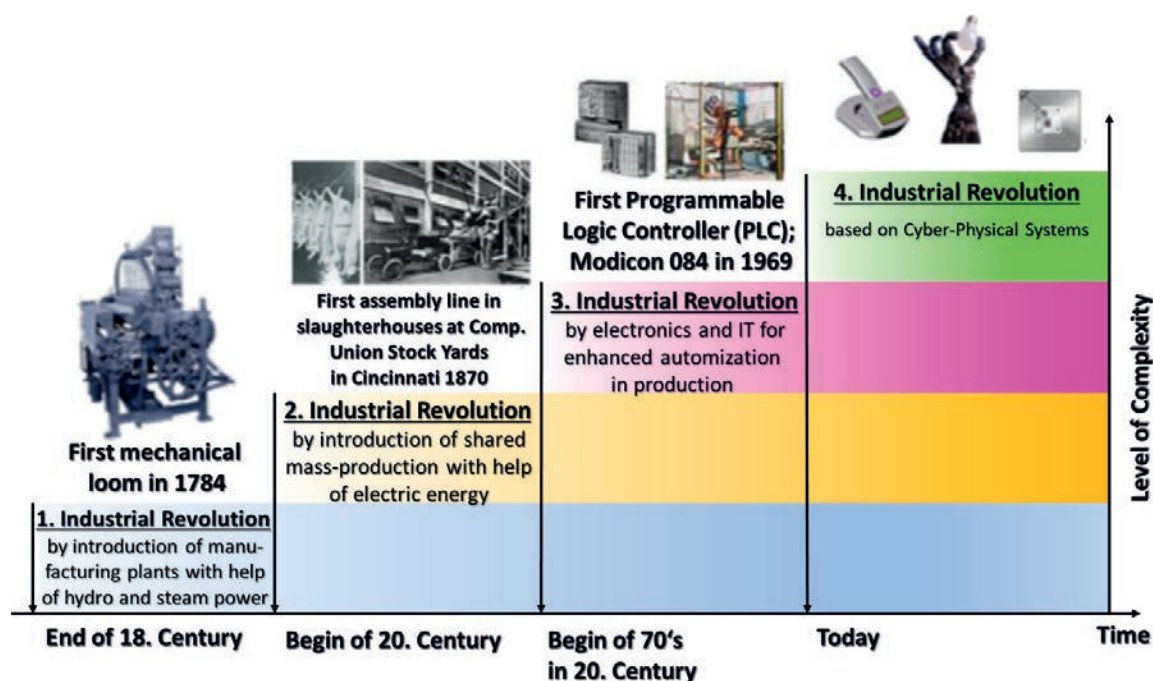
First mechanical loom in 1784

1. Industrial Revolution
by introduction of manufacturing plants with help of hydro and steam power

First assembly line in slaughterhouses at Comp. Union Stock Yards in Cincinnati 1870

2. Industrial Revolution
by introduction of shared mass-production with help of electric energy

First Programmable Logic Controller (PLC); Modicon 084 in 1969

3. Industrial Revolution
by electronics and IT for enhanced automization in production

4. Industrial Revolution
based on Cyber-Physical Systems

Level of Complexity

End of 18. Century

Begin of 20. Century

Begin of 70's in 20. Century

Today

Time